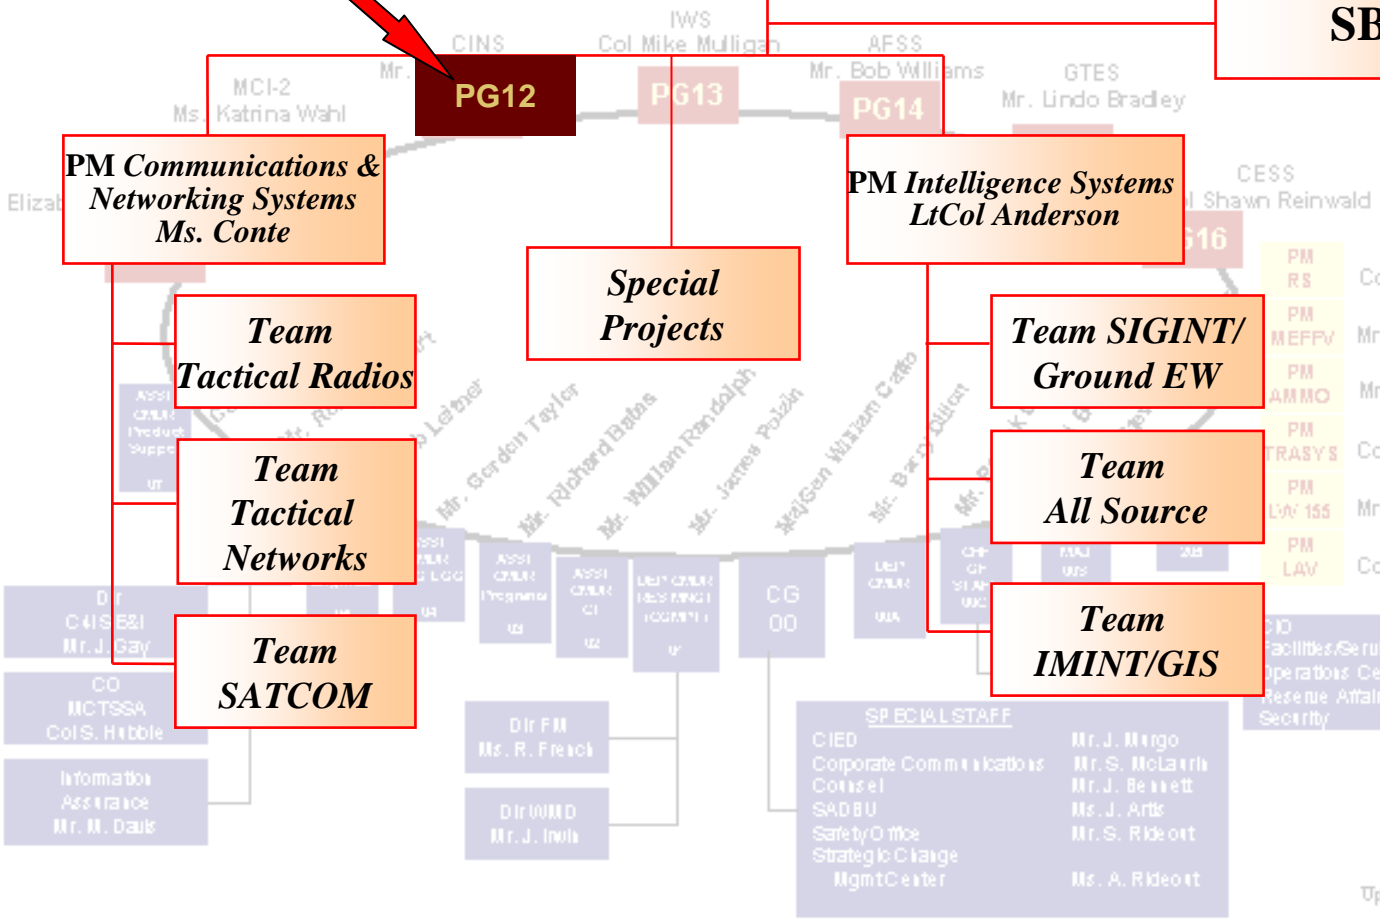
SB

IWS
Col Mike Mulligan

CINS
Mr.

PG12

PG13

AFSS
Mr. Bob Williams

PG14

GTES
Mr. Lindo Bradley

MCI-2
Ms. Katrina Wahl

PM Communications & Networking Systems
Ms. Conte

PM Intelligence Systems
LtCol Anderson

CESS
Shawn Reinwald

Special Projects

Team Tactical Radios

Team Tactical Networks

Team SATCOM

Team SIGINT/ Ground EW

Team All Source

Team IMINT/GIS

Mr. Gordon Taylor
Mr. Richard Bates
Mr. William Randolph
Mr. James Polzin
MajGen William Catto

PM RS
PM MEFFV
PM AMMO
PM TRASYS
PM LW 155
PM LAV

Dir C4ISR&I
Mr. J. Gay

CO MCTSSA
Col S. Hubble

Information Assurance
Mr. M. Davis

Dir FM
Ms. R. French

Dir WMD
Mr. J. Irish

CG
00

SPECIAL STAFF
CIED
Corporate Communications
Counsel
SADBU
Safety Office
Strategic Change Mgmt Center

Mr. J. Murgo
Mr. S. McLaurin
Mr. J. Bennett
Ms. J. Artis
Mr. S. Rideout
Ms. A. Rideout

CIO
Facilities/Services
Operations Center
Reserve Affairs
Security